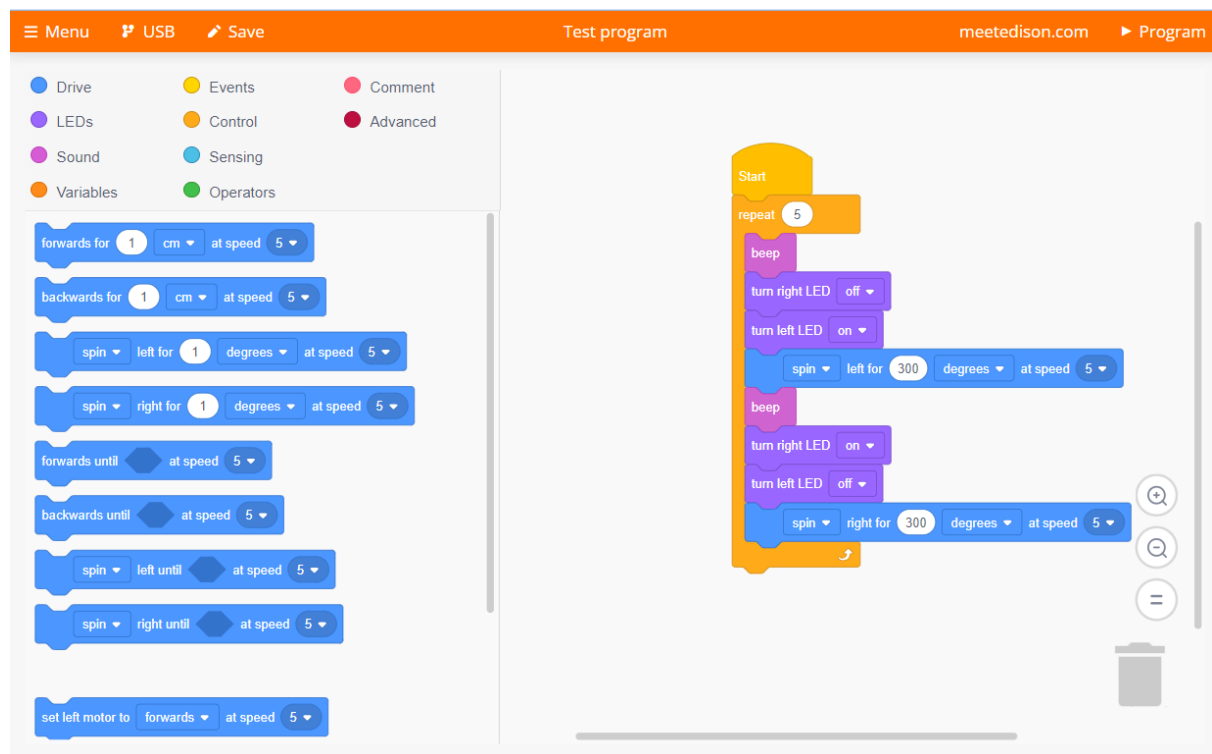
≡ Menu USB Save Test program meetedison.com ► Program

Drive
Events
Comment
LEDs
Control
Advanced
Sound
Sensing
Variables
Operators

forwards for 1 cm at speed 5
backwards for 1 cm at speed 5
spin left for 1 degrees at speed 5
spin right for 1 degrees at speed 5
forwards until at speed 5
backwards until at speed 5
spin left until at speed 5
spin right until at speed 5
set left motor to forwards at speed 5

Start
repeat 5
beep
turn right LED off
turn left LED on
spin left for 300 degrees at speed 5
beep
turn right LED on
turn left LED off
spin right for 300 degrees at speed 5